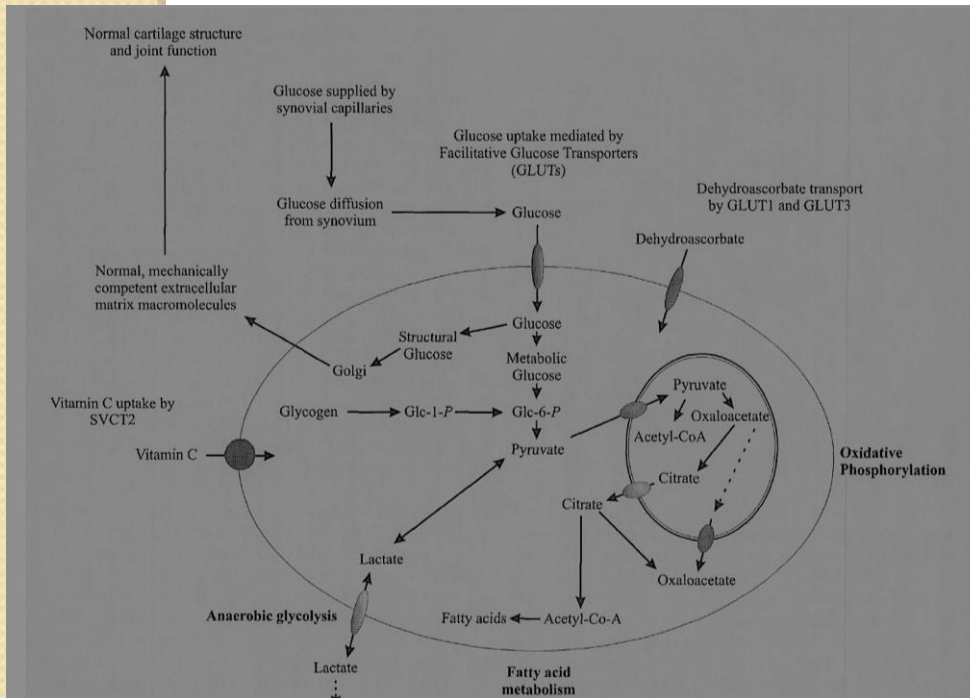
Normal cartilage structure and joint function

Glucose supplied by synovial capillaries

Glucose uptake mediated by Facilitative Glucose Transporters (GLUTs)

Dehydroascorbate transport by GLUT1 and GLUT3

Glucose diffusion from synovium

Glucose

Dehydroascorbate

Normal, mechanically competent extracellular matrix macromolecules

Glucose

Structural Glucose

Golgi

Metabolic Glucose

Vitamin C uptake by SVCT2

Glycogen

Glc-1-$P$

Glc-6-$P$

Pyruvate

Oxaloacetate

Acetyl-CoA

Vitamin C

Pyruvate

Oxidative Phosphorylation

Citrate

Citrate

Lactate

Oxaloacetate

Anaerobic glycolysis

Fatty acids

Acetyl-Co-A

Lactate

Fatty acid metabolism